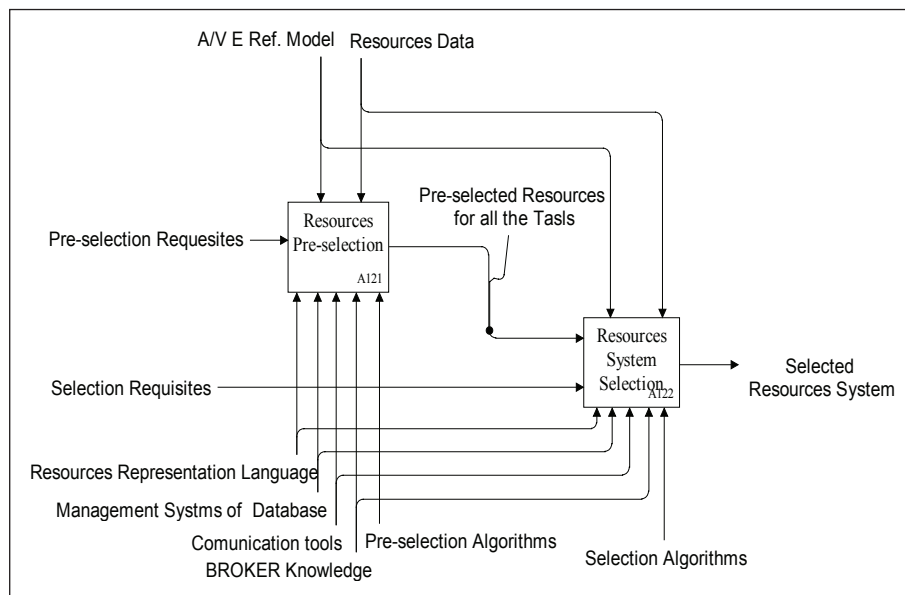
A/V E Ref. Model

Resources Data

Pre-selected Resources for all the Tasls

Pre-selection Requesites

Resources Pre-selection

A121

Resources System Selection

A122

Selected Resources System

Selection Requisites

Resources Representation Language

Management Systms of Database

Comunication tools

BROKER Knowledge

Pre-selection Algorithms

Selection Algorithms